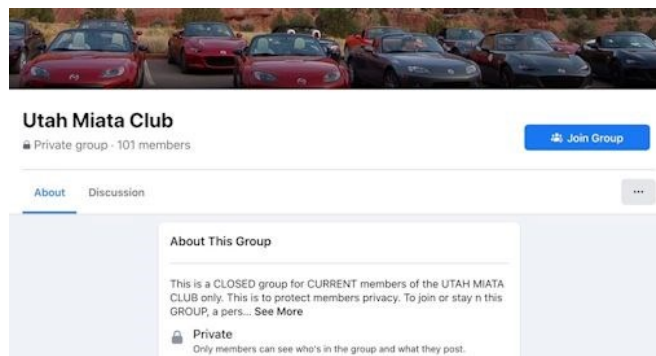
Utah Miata Club

Private group · 101 members

Join Group

About Discussion

···

About This Group

This is a CLOSED group for CURRENT members of the UTAH MIATA CLUB only. This is to protect members privacy. To join or stay n this GROUP, a pers... See More

Private
Only members can see who's in the group and what they post.